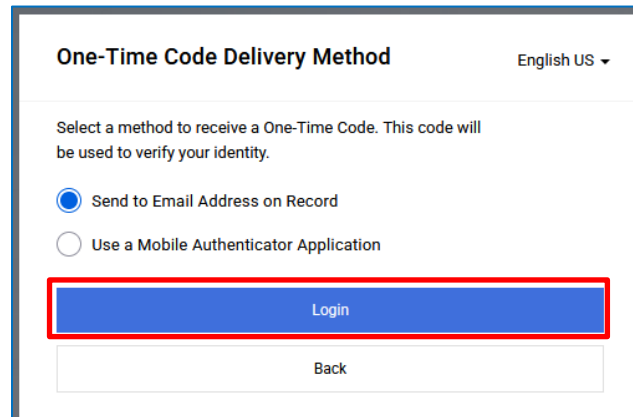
One-Time Code Delivery Method

English US

Select a method to receive a One-Time Code. This code will be used to verify your identity.

Send to Email Address on Record

Use a Mobile Authenticator Application

Login

Back